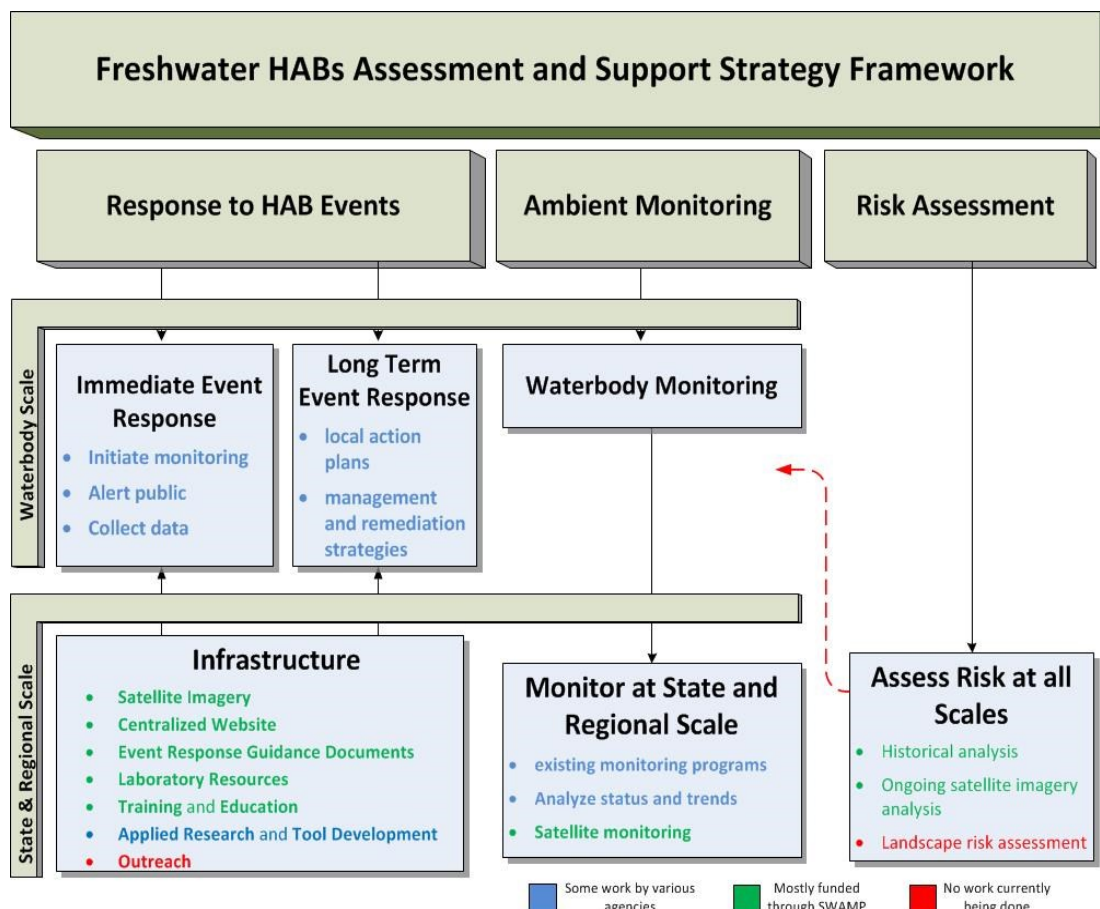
Freshwater HABs Assessment and Support Strategy Framework

Response to HAB Events

Ambient Monitoring

Risk Assessment

Waterbody Scale

Immediate Event Response
- Initiate monitoring
- Alert public
- Collect data

Long Term Event Response
- local action plans
- management and remediation strategies

Waterbody Monitoring

State & Regional Scale

Infrastructure
- Satellite Imagery
- Centralized Website
- Event Response Guidance Documents
- Laboratory Resources
- Training and Education
- Applied Research and Tool Development
- Outreach

Monitor at State and Regional Scale
- existing monitoring programs
- Analyze status and trends
- Satellite monitoring

Assess Risk at all Scales
- Historical analysis
- Ongoing satellite imagery analysis
- Landscape risk assessment

Some work by various agencies

Mostly funded through SWAMP

No work currently being done